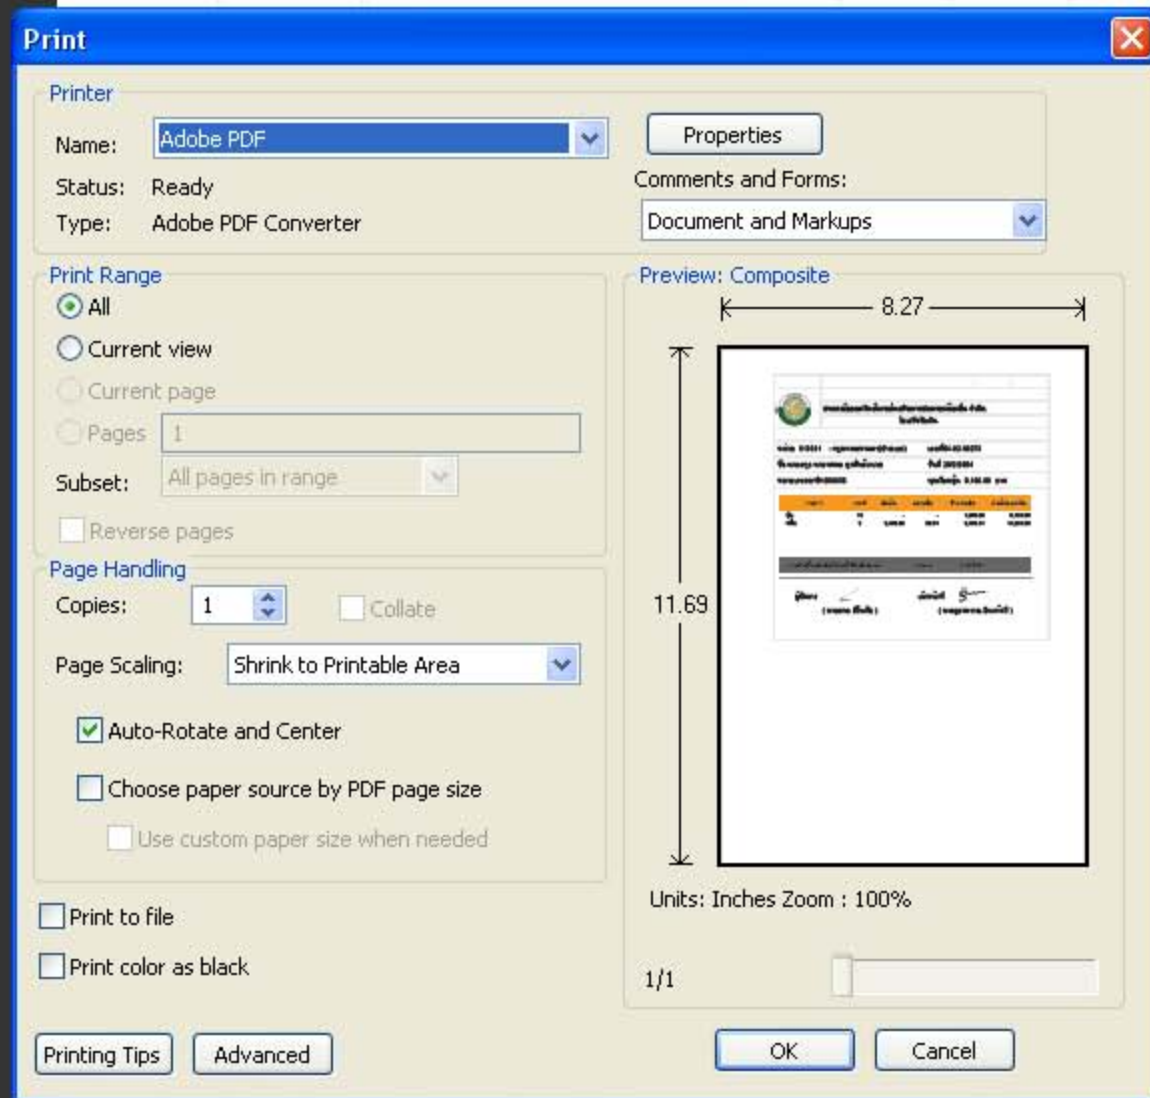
Print

Printer

Name: Adobe PDF

Properties

Status: Ready

Type: Adobe PDF Converter

Comments and Forms:

Document and Markups

Print Range

All

Current view

Current page

Pages 1

Subset: All pages in range

Reverse pages

Preview: Composite

8.27

11.69

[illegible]

Page Handling

Copies: 1

Collate

Page Scaling: Shrink to Printable Area

Auto-Rotate and Center

Choose paper source by PDF page size

Use custom paper size when needed

Units: Inches Zoom : 100%

Print to file

Print color as black

1/1

Printing Tips

Advanced

OK

Cancel